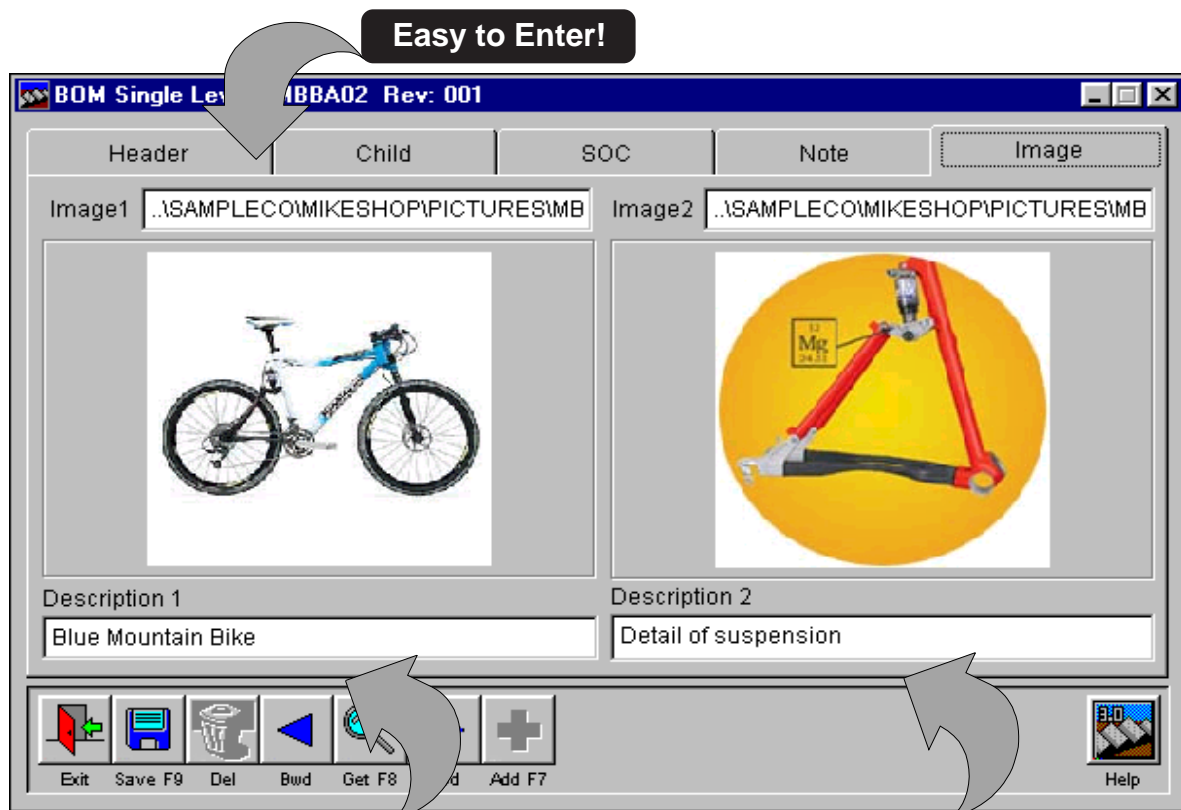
Easy to Enter!

BOM Single Lev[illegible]BBA02 Rev: 001

Header | Child | SOC | Note | Image

Image1 ..\SAMPLECO\MIKESHOP\PICTURES\MB

Image2 ..\SAMPLECO\MIKESHOP\PICTURES\MB

12
Mg
24.31

Description 1
Blue Mountain Bike

Description 2
Detail of suspension

Exit Save F9 Del Bwd Get F8 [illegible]d Add F7

3.0

Help